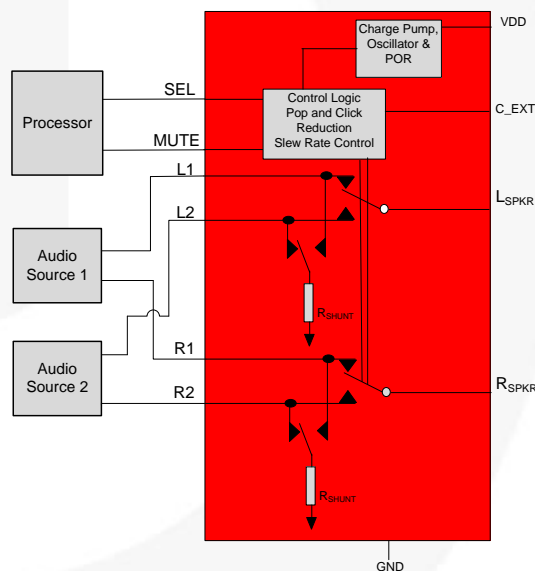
Charge Pump, Oscillator & POR

VDD

Processor

SEL

MUTE

Control Logic Pop and Click Reduction Slew Rate Control

C_EXT

L1

L2

$L_{SPKR}$

Audio Source 1

$R_{SHUNT}$

Audio Source 2

R1

R2

$R_{SPKR}$

$R_{SHUNT}$

GND